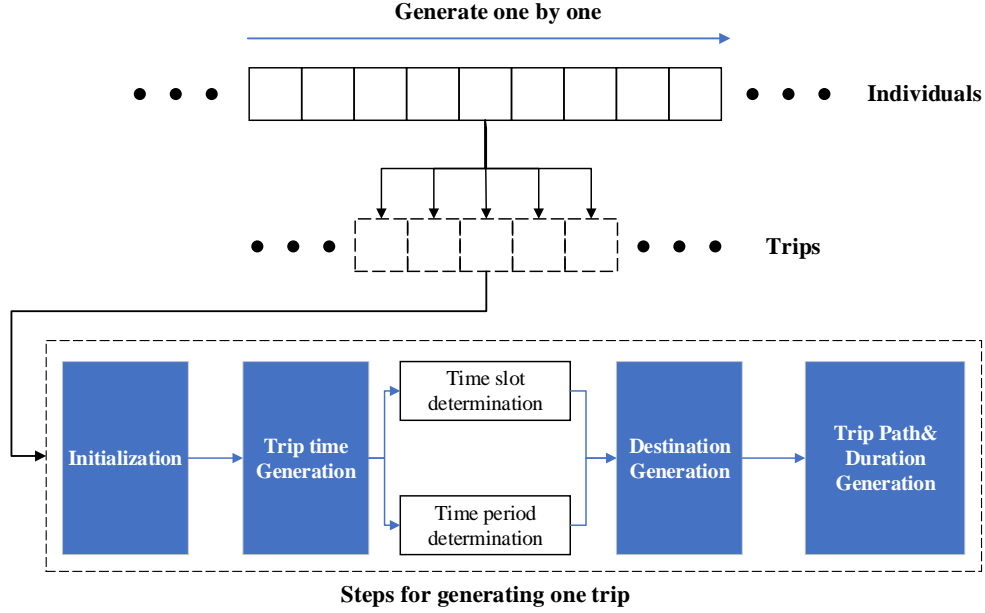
Generate one by one

Individuals

Trips

Initialization

Trip time Generation

Time slot determination

Time period determination

Destination Generation

Trip Path& Duration Generation

Steps for generating one trip